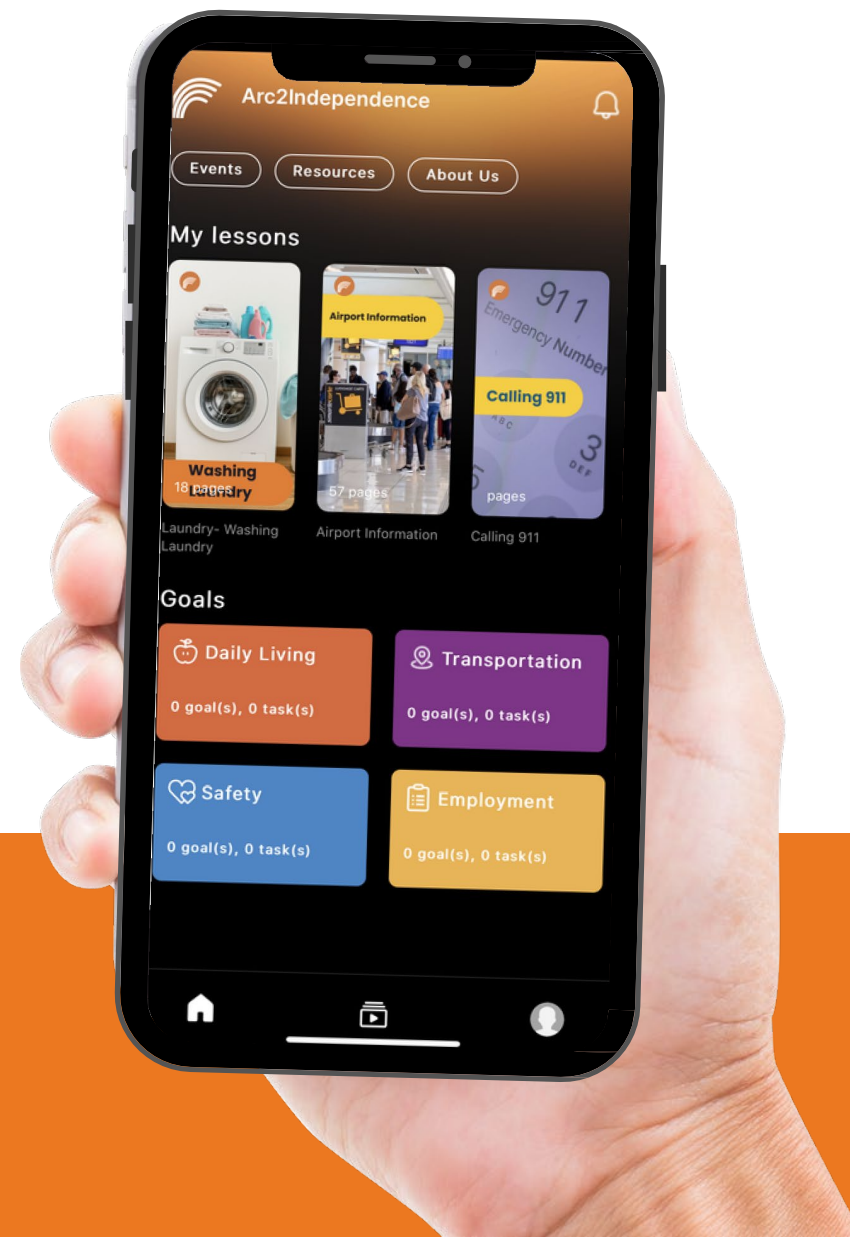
Arc2Independence

Events
Resources
About Us

My lessons

Washing Laundry
18 pages
Laundry- Washing Laundry

Airport Information
57 pages
Airport Information

911
Emergency Number
Calling 911
ABC
3
DEF
pages
Calling 911

Goals

Daily Living
0 goal(s), 0 task(s)

Transportation
0 goal(s), 0 task(s)

Safety
0 goal(s), 0 task(s)

Employment
0 goal(s), 0 task(s)